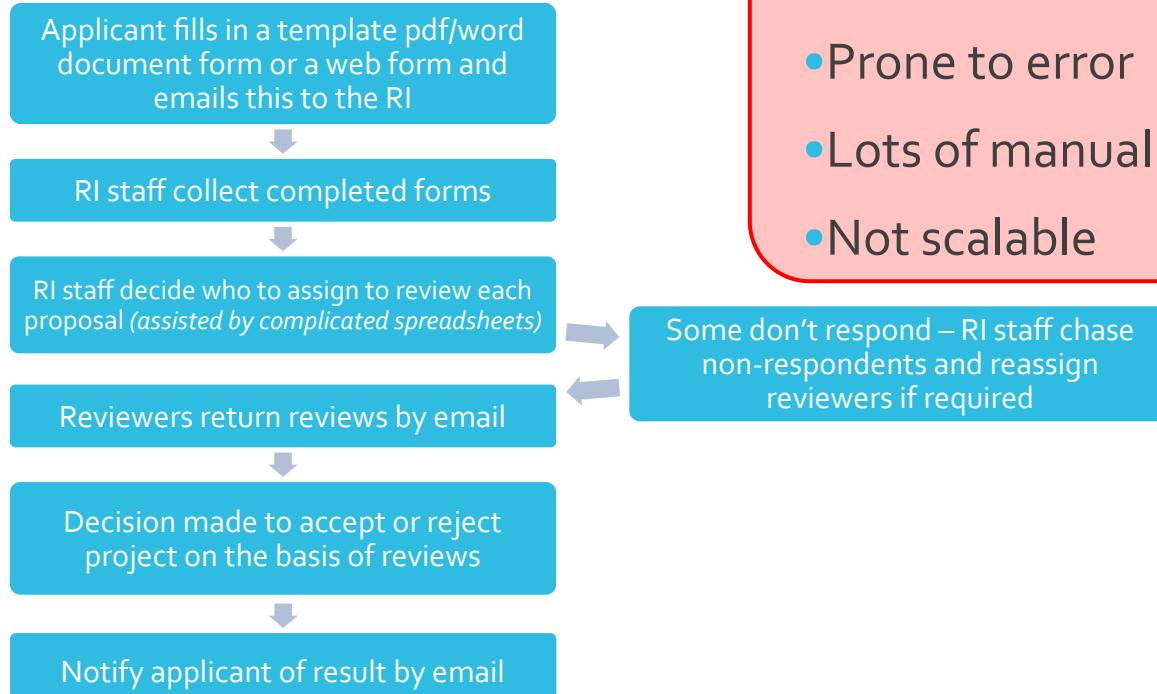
Applicant fills in a template pdf/word document form or a web form and emails this to the RI

RI staff collect completed forms

RI staff decide who to assign to review each proposal *(assisted by complicated spreadsheets)*

Some don't respond – RI staff chase non-respondents and reassign reviewers if required

Reviewers return reviews by email

Decision made to accept or reject project on the basis of reviews

Notify applicant of result by email

•Prone to error

•Lots of manual

•Not scalable